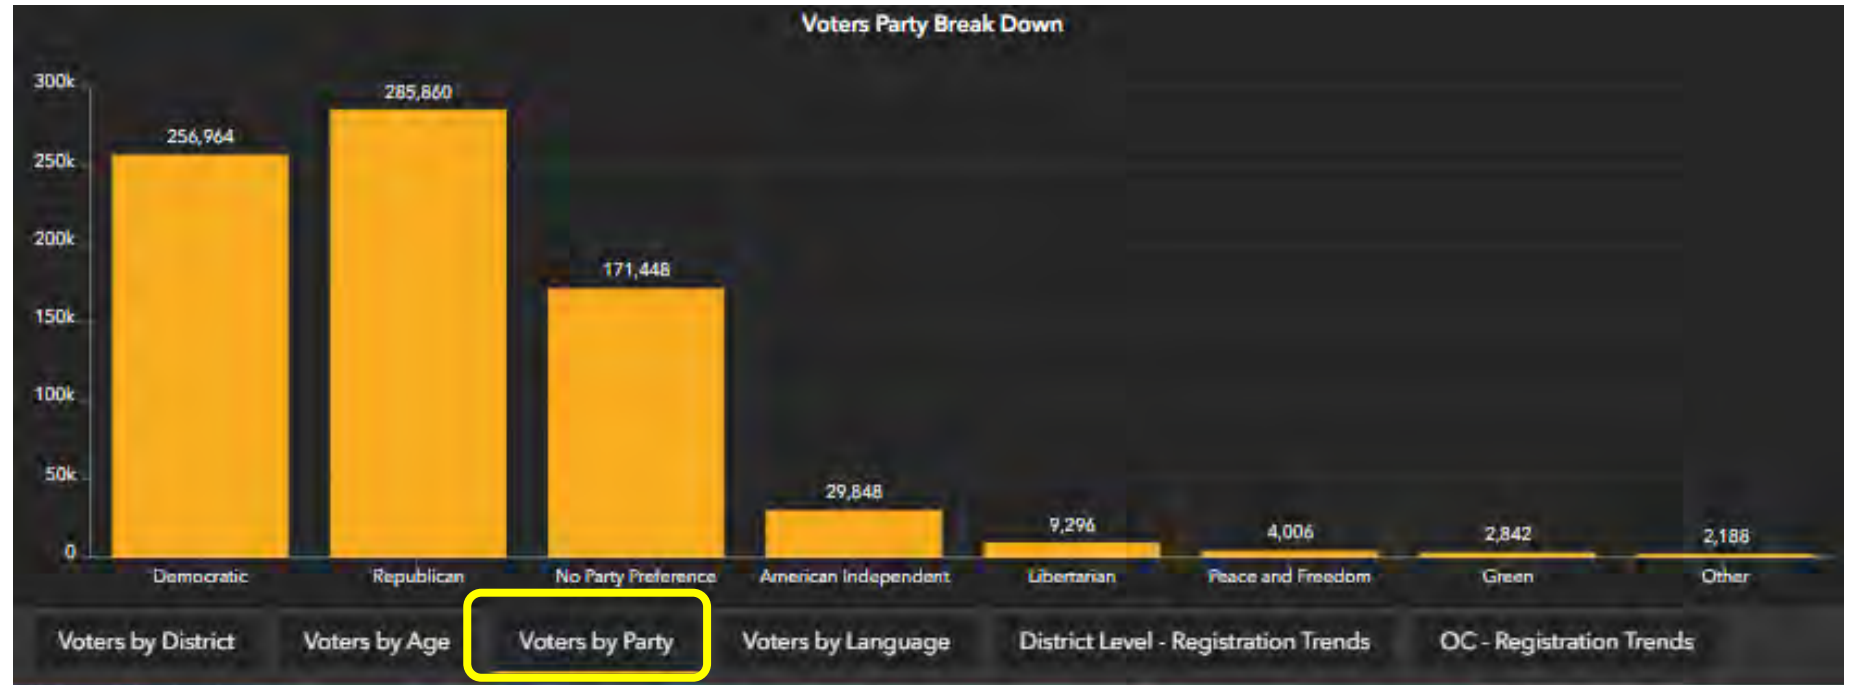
Voters Party Break Down

300k
250k
200k
150k
100k
50k
0

256,964
285,860
171,448
29,848
9,296
4,006
2,842
2,188

Democratic
Republican
No Party Preference
American Independent
Libertarian
Peace and Freedom
Green
Other

Voters by District
Voters by Age
Voters by Party
Voters by Language
District Level - Registration Trends
OC - Registration Trends